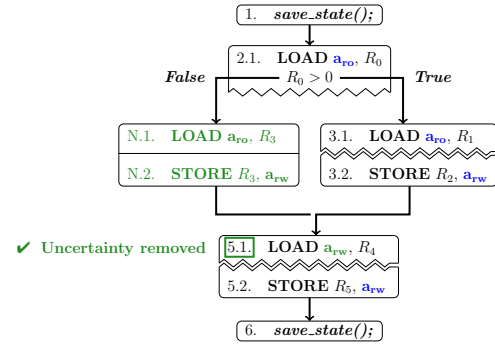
1. ***save_state();***

2.1. **LOAD** $\mathbf{a_{ro}}$, $R_0$
$R_0 > 0$

***False***

***True***

N.1. **LOAD** $\mathbf{a_{ro}}$, $R_3$

N.2. **STORE** $R_3$, $\mathbf{a_{rw}}$

3.1. **LOAD** $\mathbf{a_{ro}}$, $R_1$

3.2. **STORE** $R_2$, $\mathbf{a_{rw}}$

✔ **Uncertainty removed**

5.1. **LOAD** $\mathbf{a_{rw}}$, $R_4$

5.2. **STORE** $R_5$, $\mathbf{a_{rw}}$

6. ***save_state();***